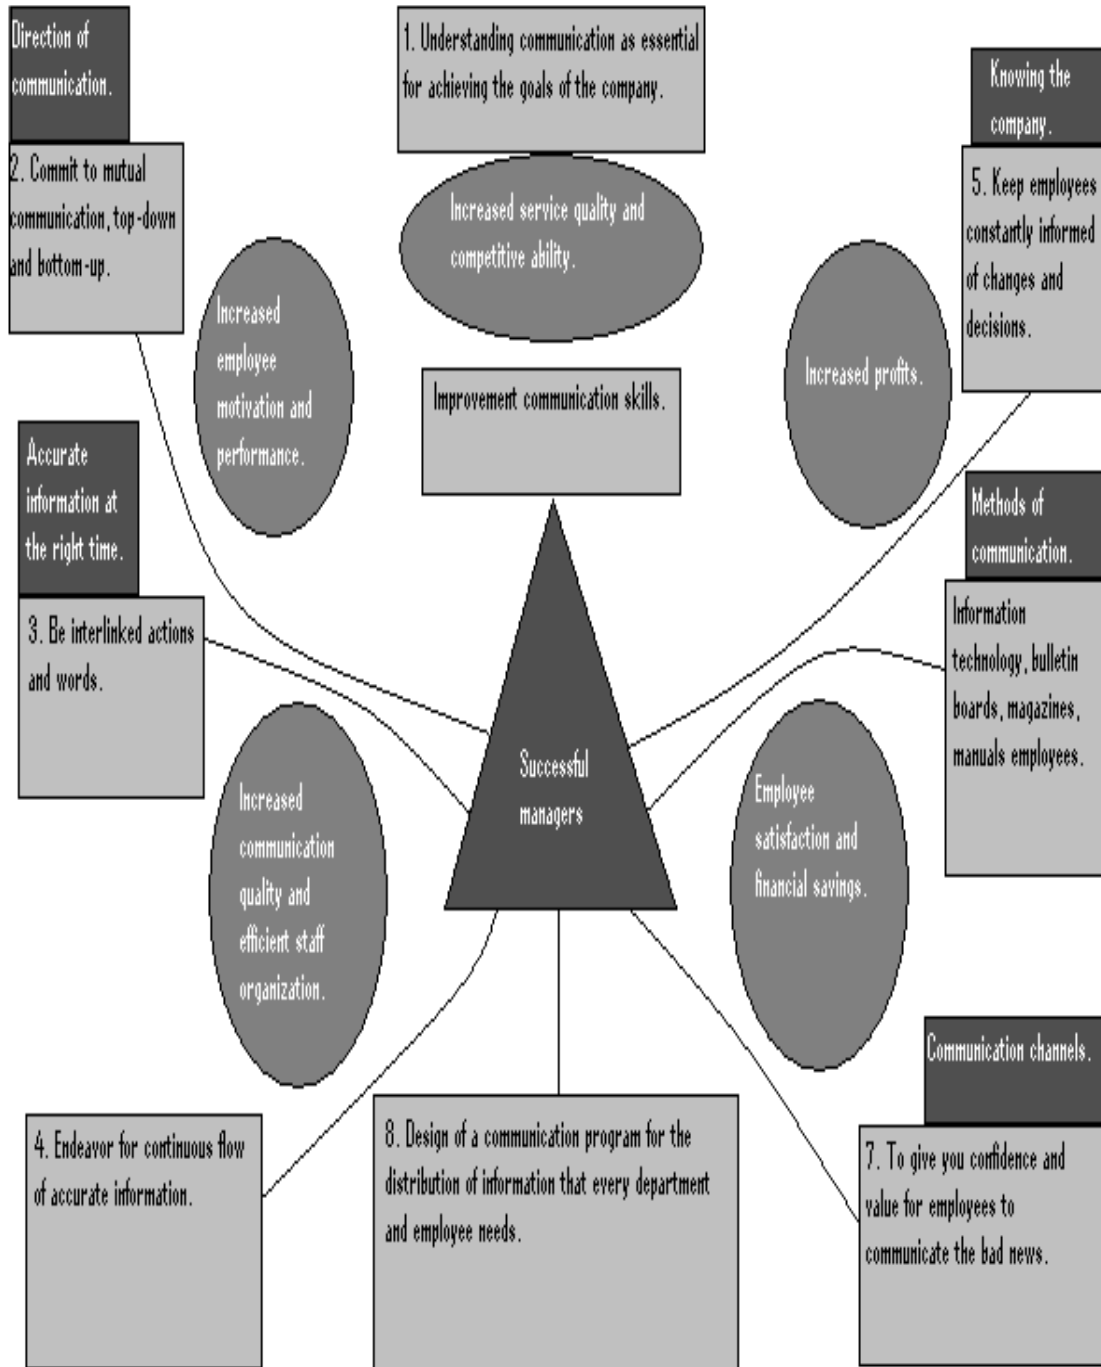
Direction of communication.

1. Understanding communication as essential for achieving the goals of the company.

Knowing the company.

2. Commit to mutual communication, top-down and bottom-up.

Increased service quality and competitive ability.

5. Keep employees constantly informed of changes and decisions.

Increased employee motivation and performance.

Increased profits.

Improvement communication skills.

Accurate information at the right time.

Methods of communication.

3. Be interlinked actions and words.

Information technology, bulletin boards, magazines, manuals employees.

Successful managers

Increased communication quality and efficient staff organization.

Employee satisfaction and financial savings.

Communication channels.

4. Endeavor for continuous flow of accurate information.

8. Design of a communication program for the distribution of information that every department and employee needs.

7. To give you confidence and value for employees to communicate the bad news.